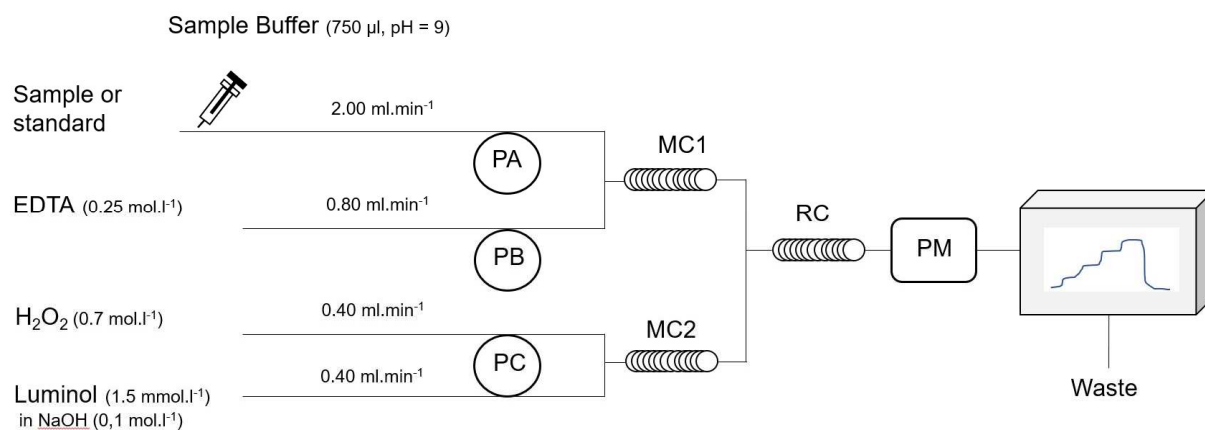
Sample Buffer (750 µl, pH = 9)

Sample or standard

2.00 ml.min$^{-1}$

PA

MC1

EDTA (0.25 mol.l$^{-1}$)

0.80 ml.min$^{-1}$

RC

PM

PB

$H_2O_2$ (0.7 mol.l$^{-1}$)

0.40 ml.min$^{-1}$

MC2

PC

Luminol (1.5 mmol.l$^{-1}$) in NaOH (0,1 mol.l$^{-1}$)

0.40 ml.min$^{-1}$

Waste